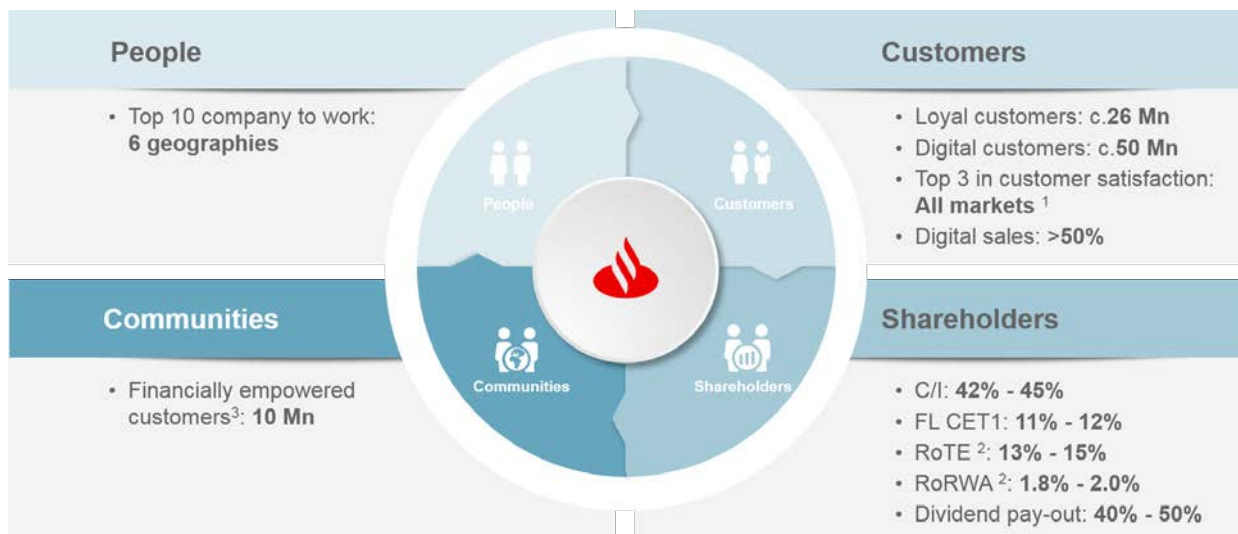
People

• Top 10 company to work: **6 geographies**

Customers

• Loyal customers: c.**26 Mn**
• Digital customers: c.**50 Mn**
• Top 3 in customer satisfaction: **All markets** $^1$
• Digital sales: **>50%**

People

Customers

Communities

Shareholders

Communities

• Financially empowered customers$^3$: **10 Mn**

Shareholders

• C/I: **42% - 45%**
• FL CET1: **11% - 12%**
• RoTE $^2$: **13% - 15%**
• RoRWA $^2$: **1.8% - 2.0%**
• Dividend pay-out: **40% - 50%**